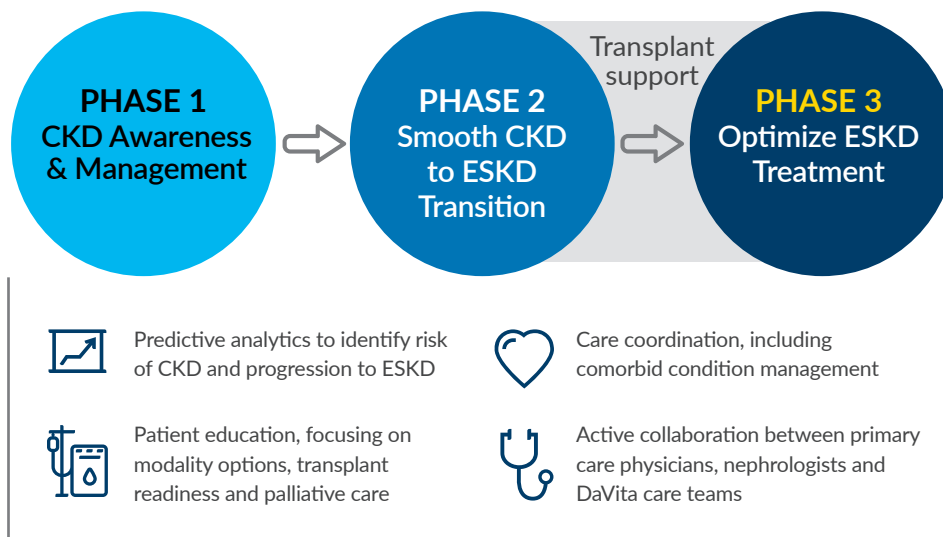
PHASE 1
CKD Awareness & Management

PHASE 2
Smooth CKD to ESKD Transition

Transplant support

PHASE 3
Optimize ESKD Treatment

Predictive analytics to identify risk of CKD and progression to ESKD

Care coordination, including comorbid condition management

Patient education, focusing on modality options, transplant readiness and palliative care

Active collaboration between primary care physicians, nephrologists and DaVita care teams